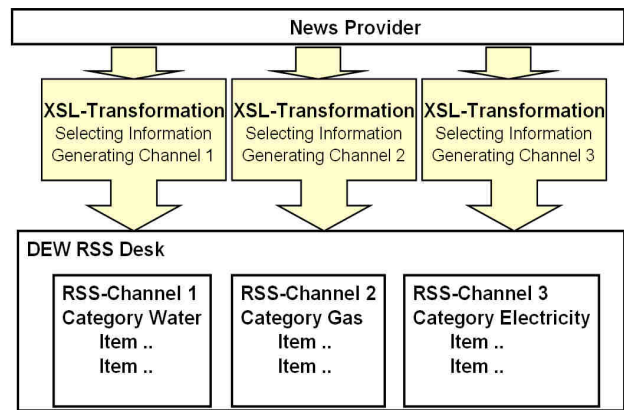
News Provider

XSL-Transformation
Selecting Information
Generating Channel 1

XSL-Transformation
Selecting Information
Generating Channel 2

XSL-Transformation
Selecting Information
Generating Channel 3

DEW RSS Desk

RSS-Channel 1
Category Water
Item ..
Item ..

RSS-Channel 2
Category Gas
Item ..
Item ..

RSS-Channel 3
Category Electricity
Item ..
Item ..